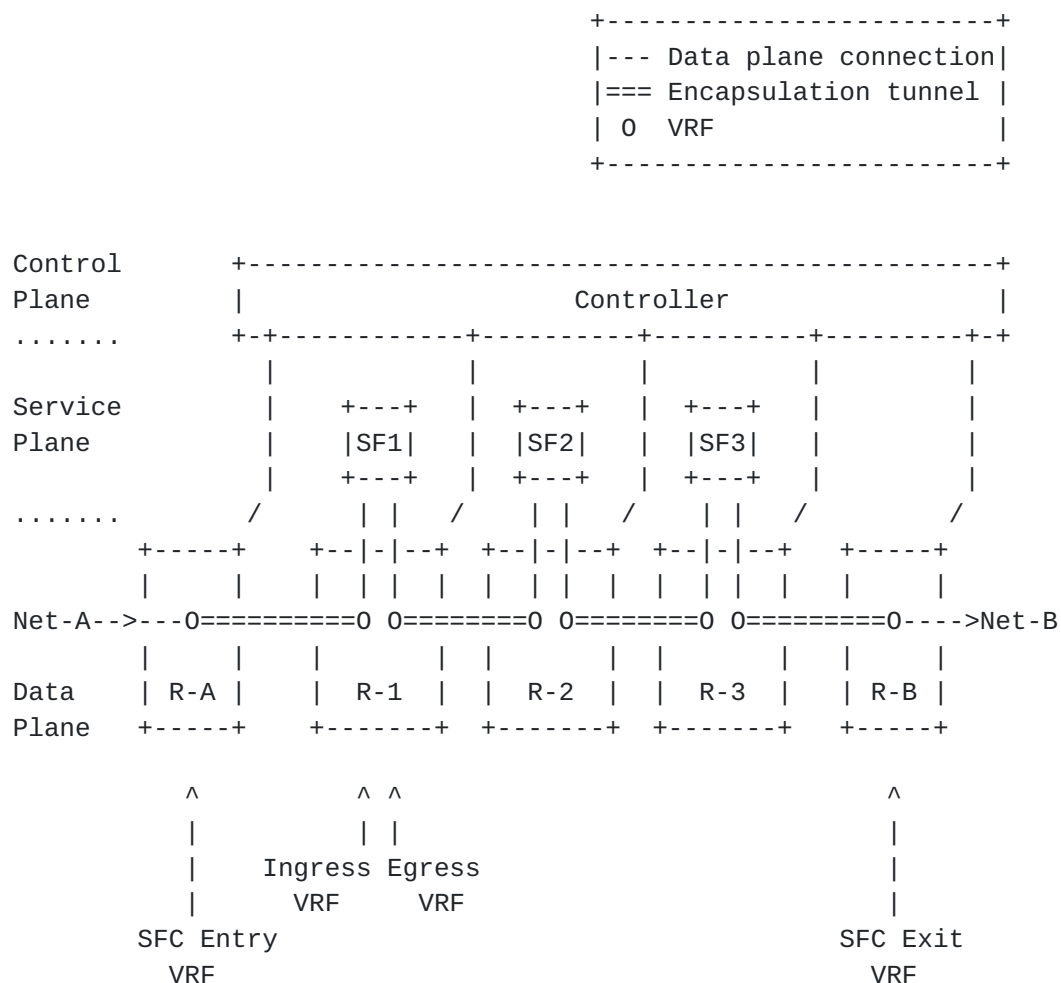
--- Data plane connection
=== Encapsulation tunnel
O VRF

Control Plane

Controller

Service Plane

SF1

SF2

SF3

Net-A-->

--->Net-B

Data Plane

R-A

R-1

R-2

R-3

R-B

Ingress VRF

Egress VRF

SFC Entry VRF

SFC Exit VRF